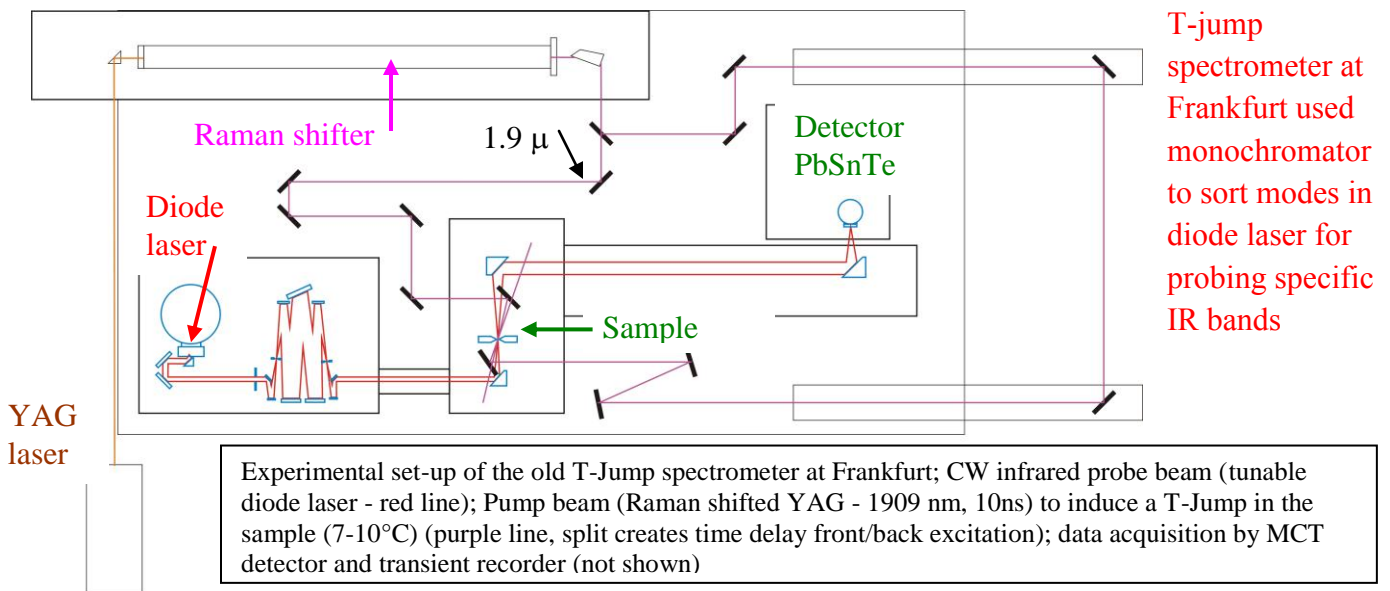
Raman shifter

1.9 μ

Detector PbSnTe

T-jump spectrometer at Frankfurt used monochromator to sort modes in diode laser for probing specific IR bands

Diode laser

Sample

YAG laser

Experimental set-up of the old T-Jump spectrometer at Frankfurt; CW infrared probe beam (tunable diode laser - red line); Pump beam (Raman shifted YAG - 1909 nm, 10ns) to induce a T-Jump in the sample (7-10°C) (purple line, split creates time delay front/back excitation); data acquisition by MCT detector and transient recorder (not shown)